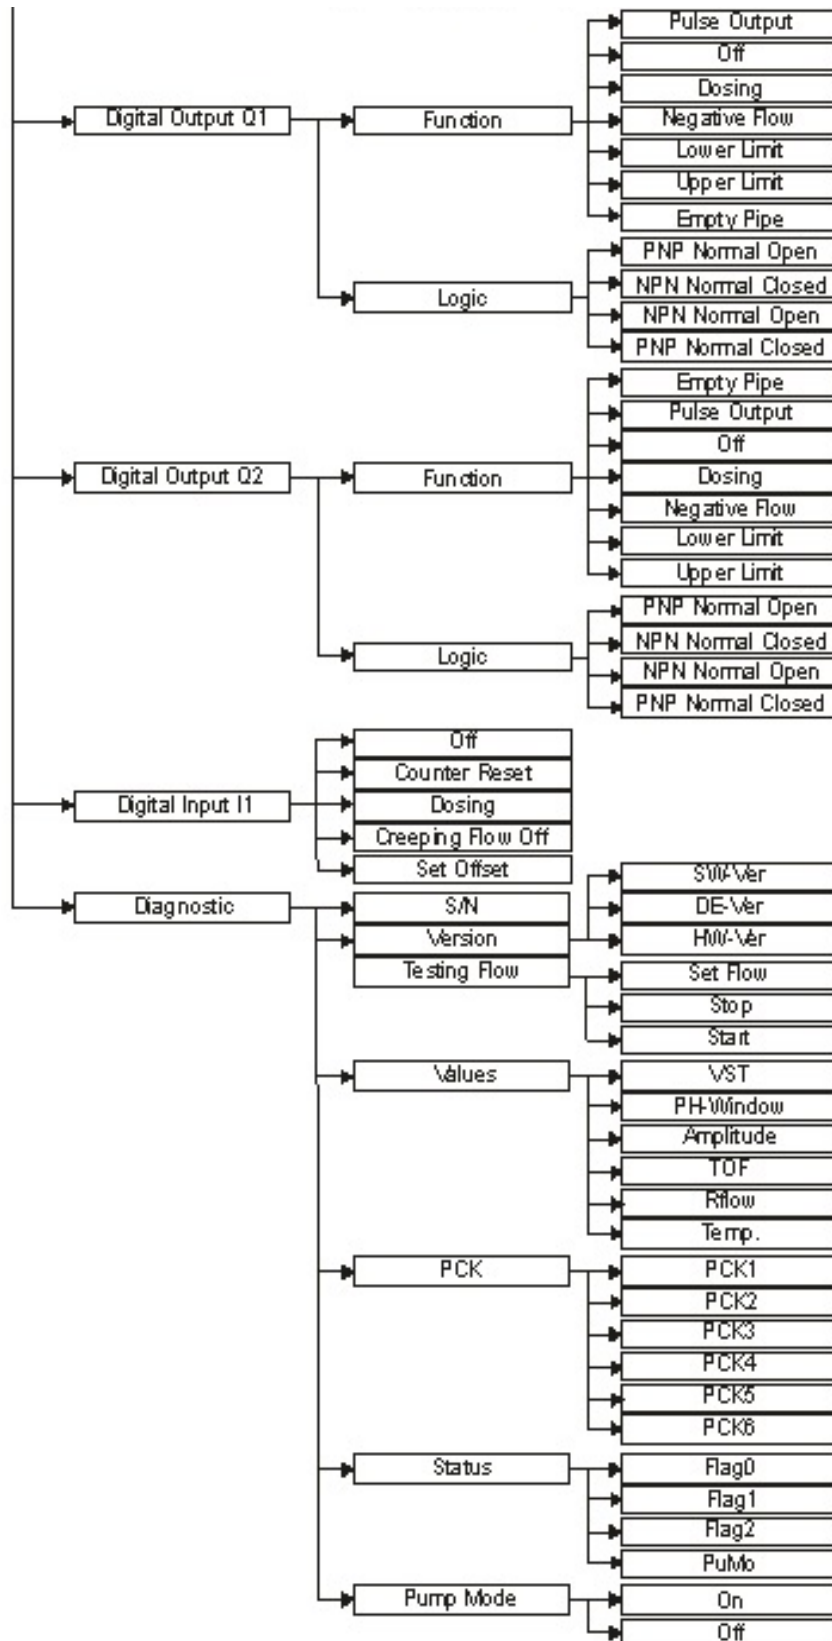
Digital Output Q1
Function
Pulse Output
Off
Dosing
Negative Flow
Lower Limit
Upper Limit
Empty Pipe
Logic
PNP Normal Open
NPN Normal Closed
NPN Normal Open
PNP Normal Closed

Digital Output Q2
Function
Empty Pipe
Pulse Output
Off
Dosing
Negative Flow
Lower Limit
Upper Limit
Logic
PNP Normal Open
NPN Normal Closed
NPN Normal Open
PNP Normal Closed

Digital Input I1
Off
Counter Reset
Dosing
Creeping Flow Off
Set Offset

Diagnostic
S/N
Version
SW-Ver
DE-Ver
HW-Ver
Testing Flow
Set Flow
Stop
Start
Values
VST
PH-Window
Amplitude
TOF
Rflow
Temp.
PCK
PCK1
PCK2
PCK3
PCK4
PCK5
PCK6
Status
Flag0
Flag1
Flag2
PuMo
Pump Mode
On
Off